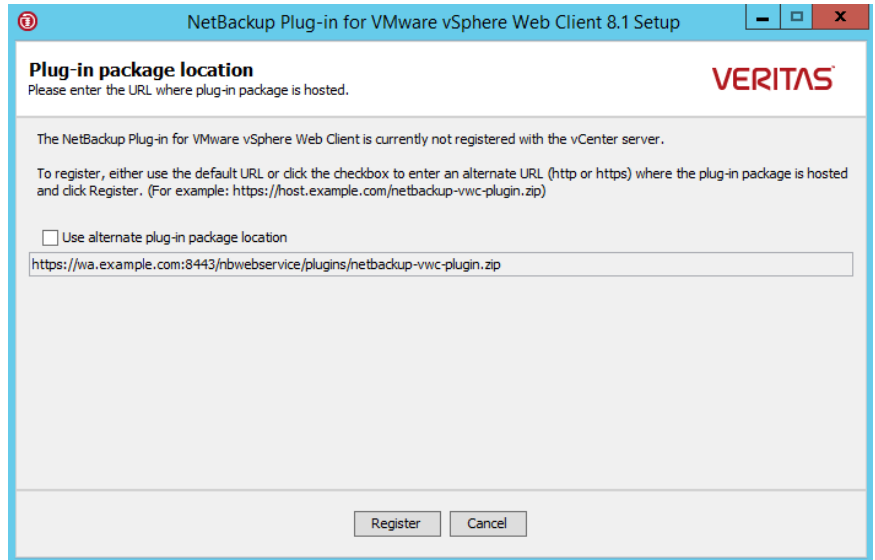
NetBackup Plug-in for VMware vSphere Web Client 8.1 Setup

Plug-in package location
Please enter the URL where plug-in package is hosted.

VERITAS

The NetBackup Plug-in for VMware vSphere Web Client is currently not registered with the vCenter server.

To register, either use the default URL or click the checkbox to enter an alternate URL (http or https) where the plug-in package is hosted and click Register. (For example: https://host.example.com/netbackup-vwc-plugin.zip)

Use alternate plug-in package location

https://wa.example.com:8443/nbwebservice/plugins/netbackup-vwc-plugin.zip

Register
Cancel